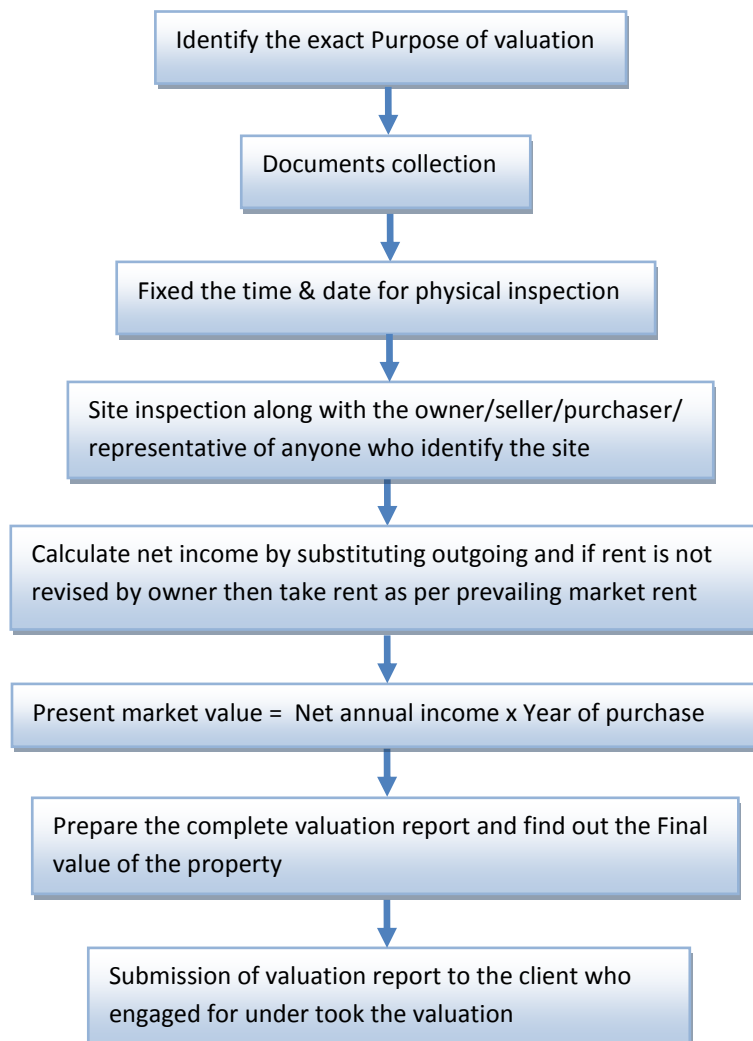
Identify the exact Purpose of valuation

Documents collection

Fixed the time & date for physical inspection

Site inspection along with the owner/seller/purchaser/ representative of anyone who identify the site

Calculate net income by substituting outgoing and if rent is not revised by owner then take rent as per prevailing market rent

Present market value = Net annual income x Year of purchase

Prepare the complete valuation report and find out the Final value of the property

Submission of valuation report to the client who engaged for under took the valuation